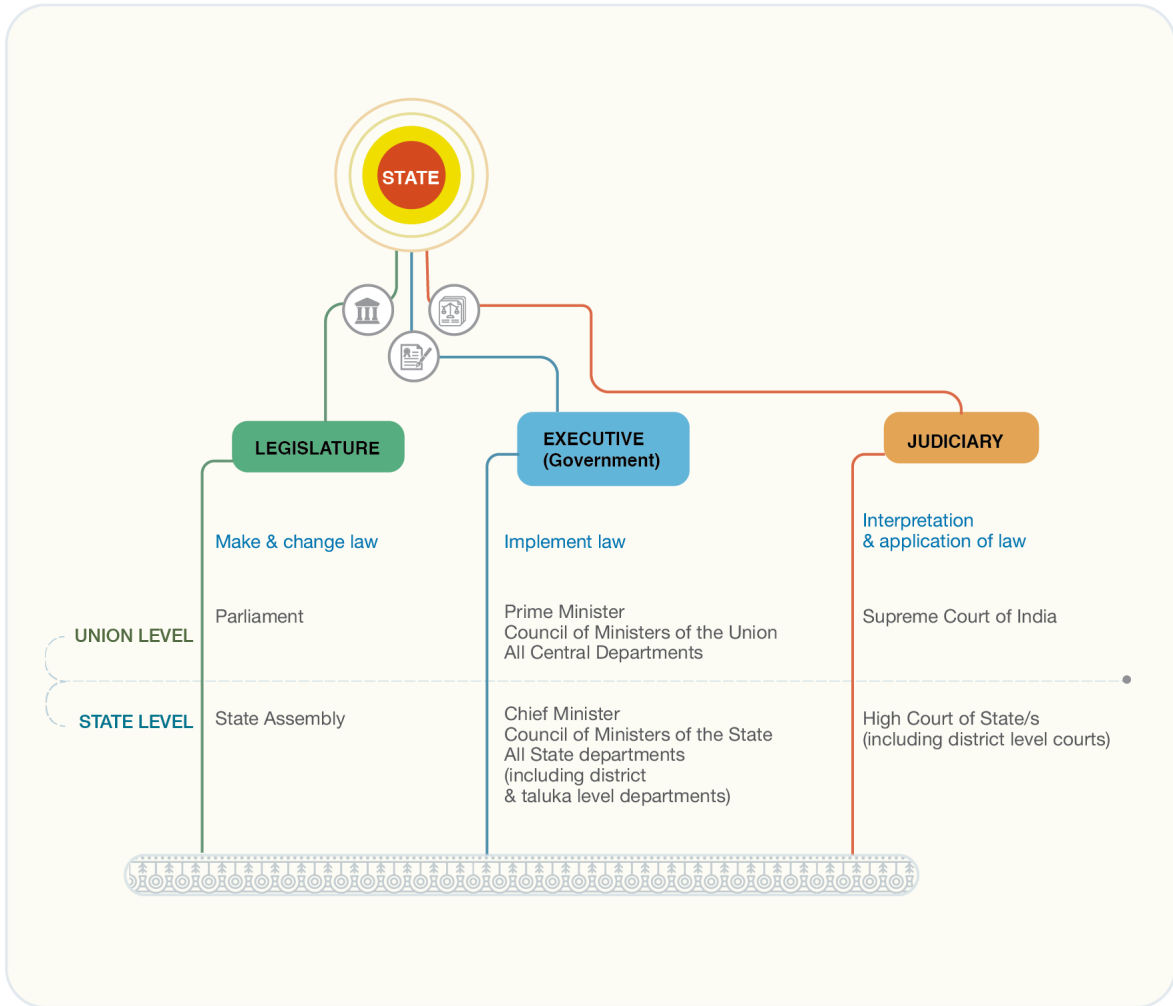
STATE

LEGISLATURE

EXECUTIVE (Government)

JUDICIARY

Make & change law

Implement law

Interpretation & application of law

UNION LEVEL

Parliament

Prime Minister
Council of Ministers of the Union
All Central Departments

Supreme Court of India

STATE LEVEL

State Assembly

Chief Minister
Council of Ministers of the State
All State departments
(including district & taluka level departments)

High Court of State/s
(including district level courts)